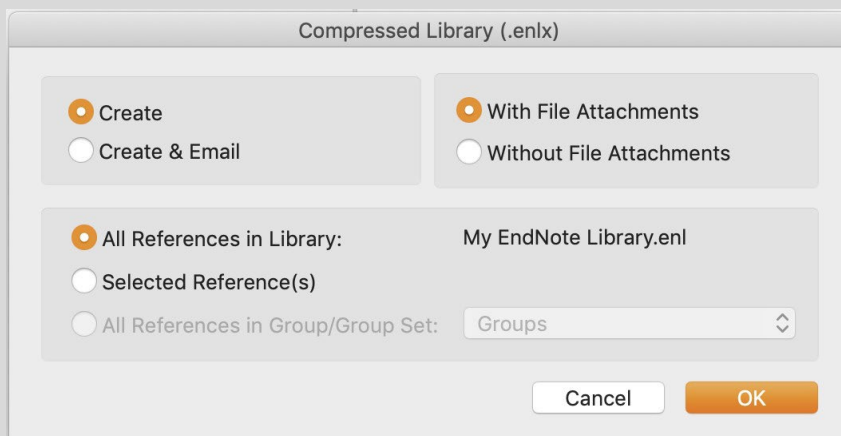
Compressed Library (.enlx)

Create
Create & Email

With File Attachments
Without File Attachments

All References in Library:
My EndNote Library.enl
Selected Reference(s)
All References in Group/Group Set:
Groups

Cancel
OK